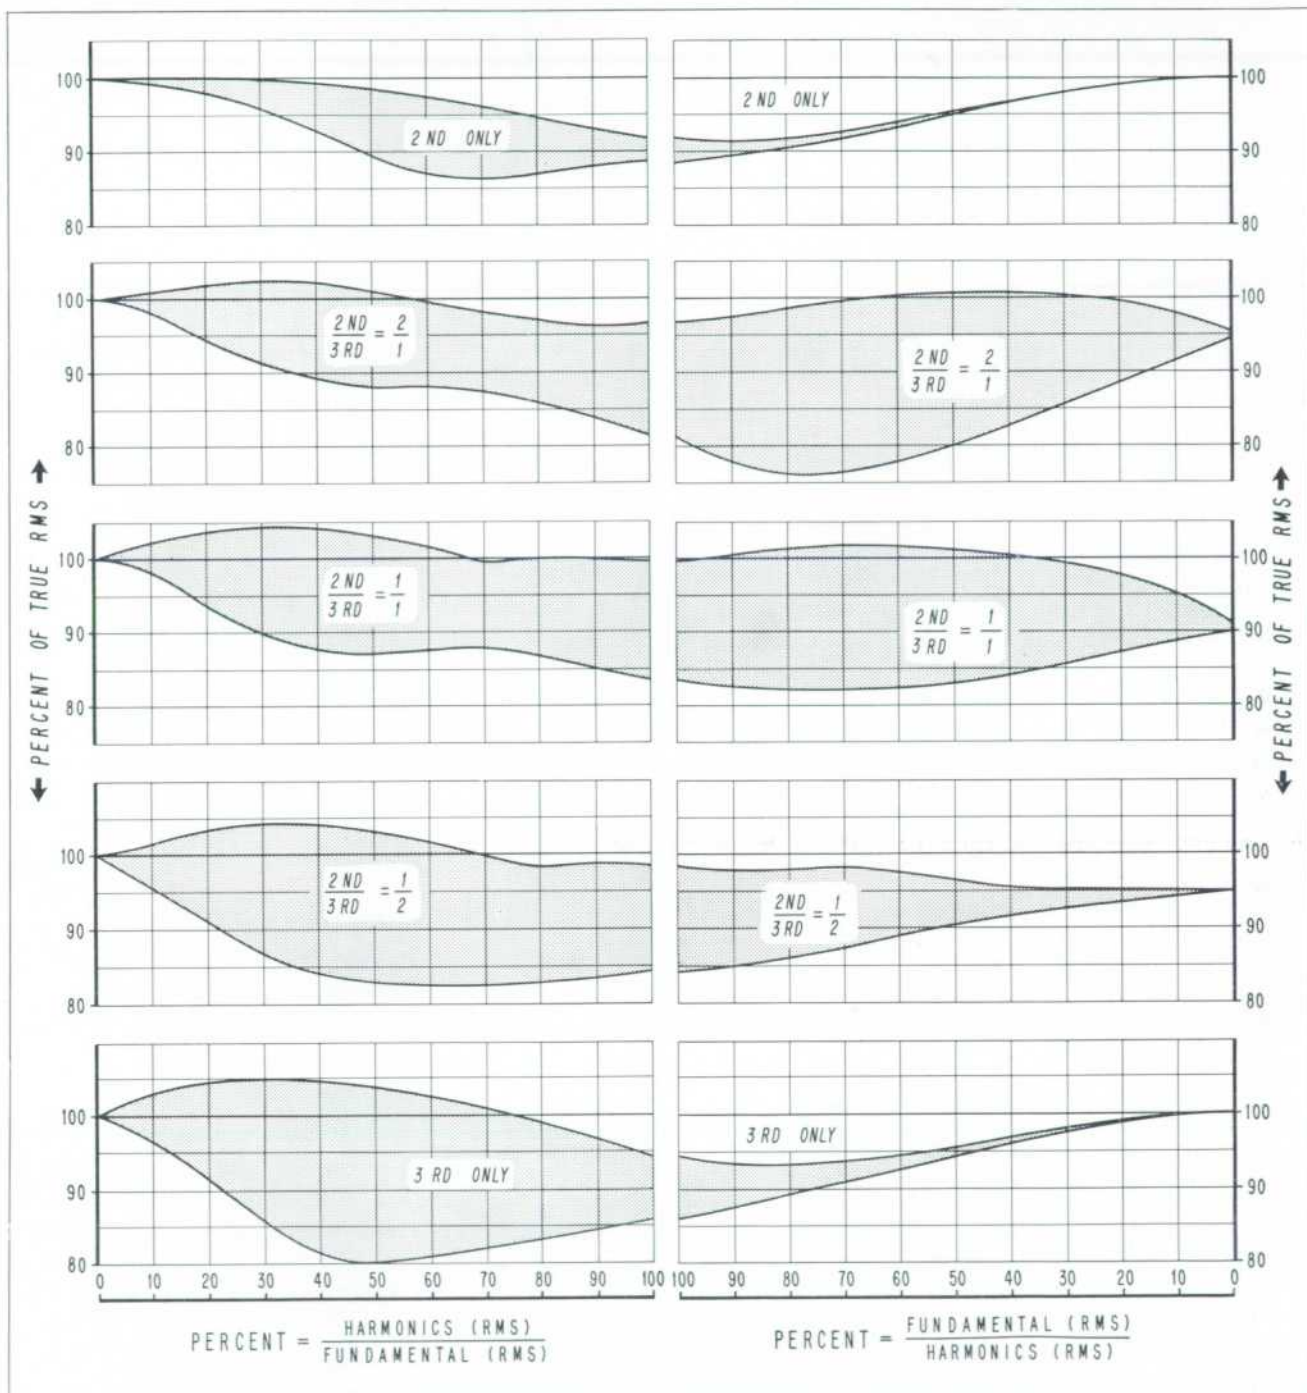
100
90
80
2 ND ONLY

2 ND ONLY
100
90
80

100
90
80
$\frac{2\ ND}{3\ RD} = \frac{2}{1}$

$\frac{2\ ND}{3\ RD} = \frac{2}{1}$
100
90
80

PERCENT OF TRUE RMS

100
90
80
$\frac{2\ ND}{3\ RD} = \frac{1}{1}$

$\frac{2\ ND}{3\ RD} = \frac{1}{1}$
100
90
80

PERCENT OF TRUE RMS

100
90
80
$\frac{2\ ND}{3\ RD} = \frac{1}{2}$

$\frac{2ND}{3\ RD} = \frac{1}{2}$
100
90
80

100
90
80
3 RD ONLY

3 RD ONLY
100
90
80

0 10 20 30 40 50 60 70 80 90 100

100 90 80 70 60 50 40 30 20 10 0

PERCENT = $\frac{\text{HARMONICS (RMS)}}{\text{FUNDAMENTAL (RMS)}}$

PERCENT = $\frac{\text{FUNDAMENTAL (RMS)}}{\text{HARMONICS (RMS)}}$